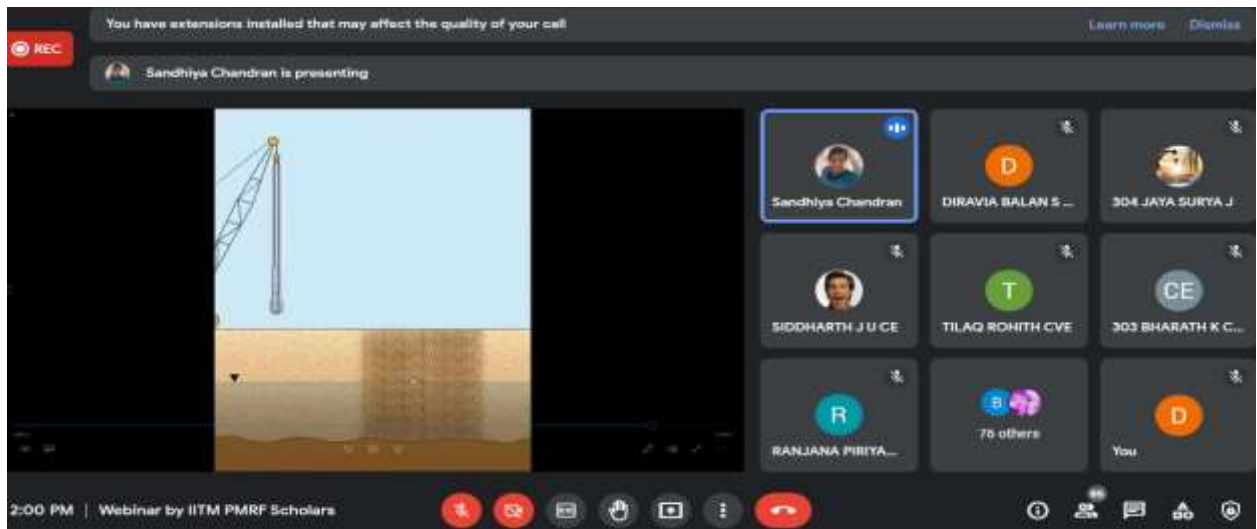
REC

You have extensions installed that may affect the quality of your call

Learn more

Dismiss

Sandhiya Chandran is presenting

Sandhiya Chandran

D

DIRAVIA BALAN S ...

304 JAYA SURYA J

SIDDHARTH J U CE

T

TILAQ ROHITH CVE

CE

303 BHARATH K C...

R

RANJANA PIRIYA...

B

76 others

D

You

2:00 PM | Webinar by IITM PMRF Scholars